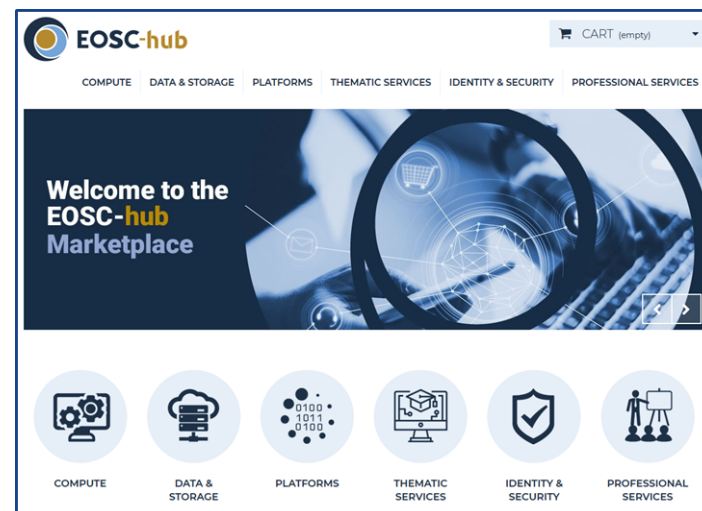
EOSC-hub

CART (empty)

COMPUTE DATA & STORAGE PLATFORMS THEMATIC SERVICES IDENTITY & SECURITY PROFESSIONAL SERVICES

Welcome to the EOSC-hub Marketplace

0100
1011
0100

COMPUTE

DATA & STORAGE

PLATFORMS

THEMATIC SERVICES

IDENTITY & SECURITY

PROFESSIONAL SERVICES